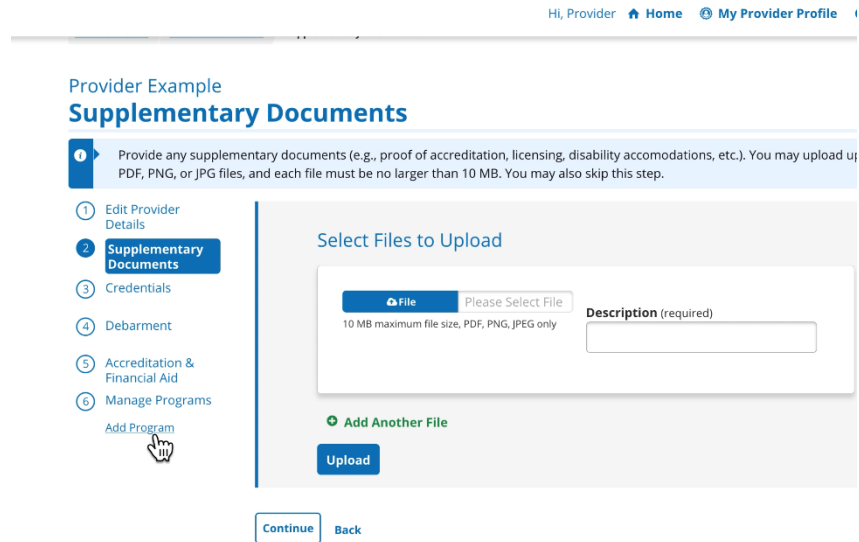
Hi, Provider Home My Provider Profile

Provider Example
Supplementary Documents

Provide any supplementary documents (e.g., proof of accreditation, licensing, disability accomodations, etc.). You may upload u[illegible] PDF, PNG, or JPG files, and each file must be no larger than 10 MB. You may also skip this step.

1 Edit Provider Details
2 Supplementary Documents
3 Credentials
4 Debarment
5 Accreditation & Financial Aid
6 Manage Programs
Add Program

Select Files to Upload

File Please Select File
10 MB maximum file size, PDF, PNG, JPEG only

Description (required)

Add Another File

Upload

Continue Back